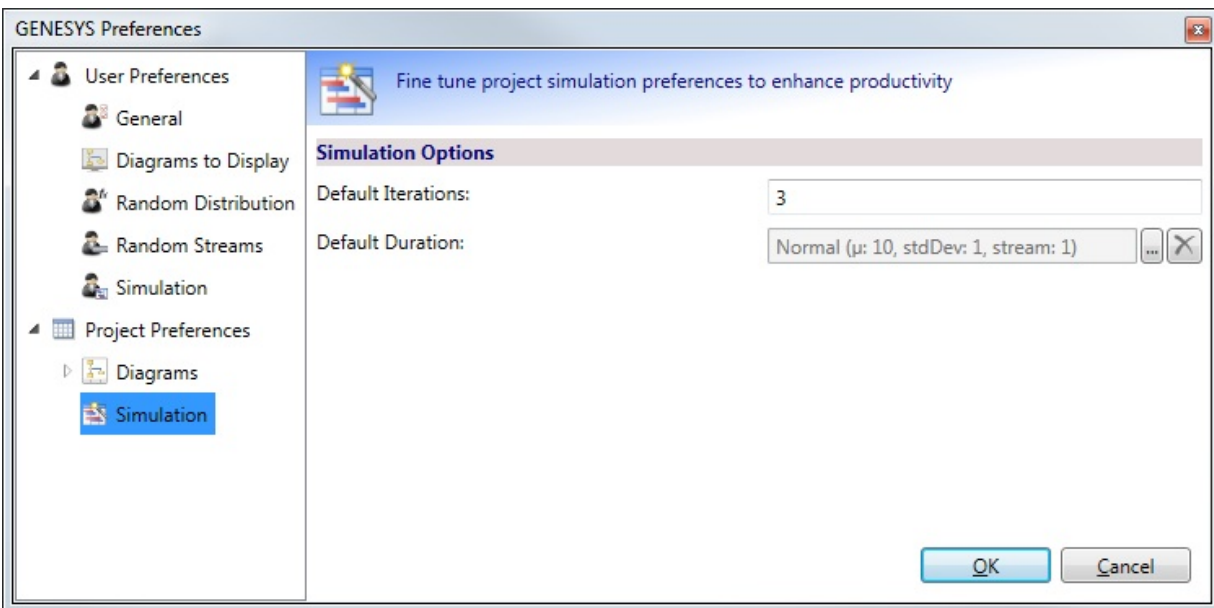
GENESYS Preferences

User Preferences
General
Diagrams to Display
Random Distribution
Random Streams
Simulation
Project Preferences
Diagrams
Simulation

Fine tune project simulation preferences to enhance productivity

Simulation Options

Default Iterations: 3

Default Duration: Normal (μ: 10, stdDev: 1, stream: 1) ...

OK Cancel